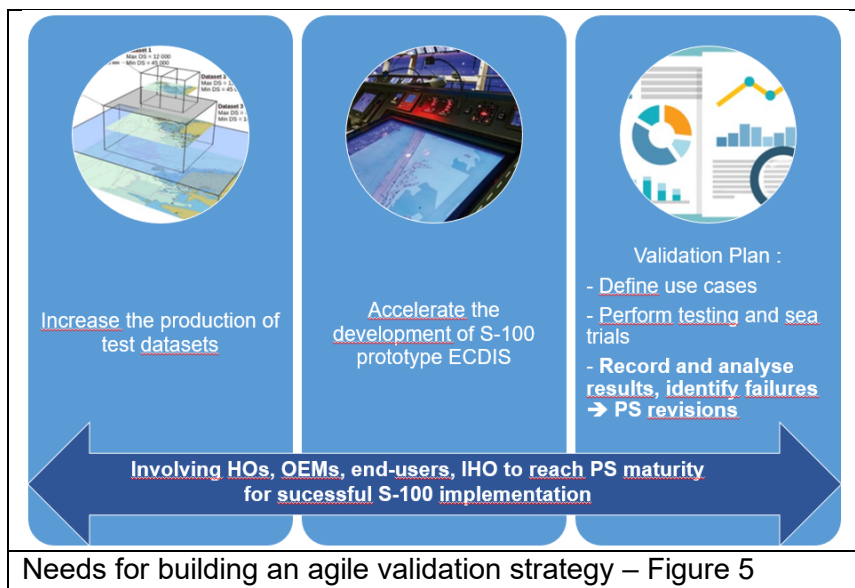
Dataset 1
Max DS = 12 000
Min DS = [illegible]
Dataset 2
Max DS = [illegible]
Min DS = 45 000
Dataset 3
Max DS = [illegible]
Min DS = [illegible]

Increase the production of test datasets

Accelerate the development of S-100 prototype ECDIS

Validation Plan :
- Define use cases
- Perform testing and sea trials
- Record and analyse results, identify failures ➔ PS revisions

Involving HOs, OEMs, end-users, IHO to reach PS maturity for sucessful S-100 implementation

Needs for building an agile validation strategy – Figure 5